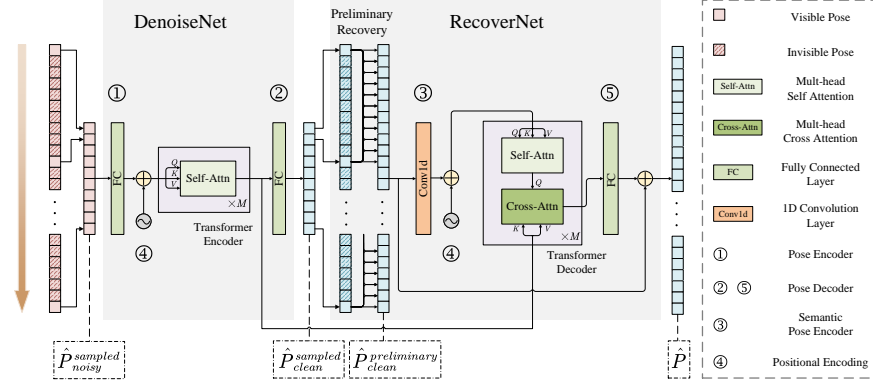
DenoiseNet

Preliminary Recovery

RecoverNet

①

FC

Q
K
V

Self-Attn

×M

Transformer Encoder

②

FC

④

③

Conv1d

④

Q K V

Self-Attn

Q

Cross-Attn

K V

×M

Transformer Decoder

⑤

FC

$\hat{P}^{sampled}_{noisy}$

$\hat{P}^{sampled}_{clean}$

$\hat{P}^{preliminary}_{clean}$

$\hat{P}$

Visible Pose

Invisible Pose

Self-Attn Mult-head Self Attention

Cross-Attn Mult-head Cross Attention

FC Fully Connected Layer

Conv1d 1D Convolution Layer

① Pose Encoder

② ⑤ Pose Decoder

③ Semantic Pose Encoder

④ Positional Encoding